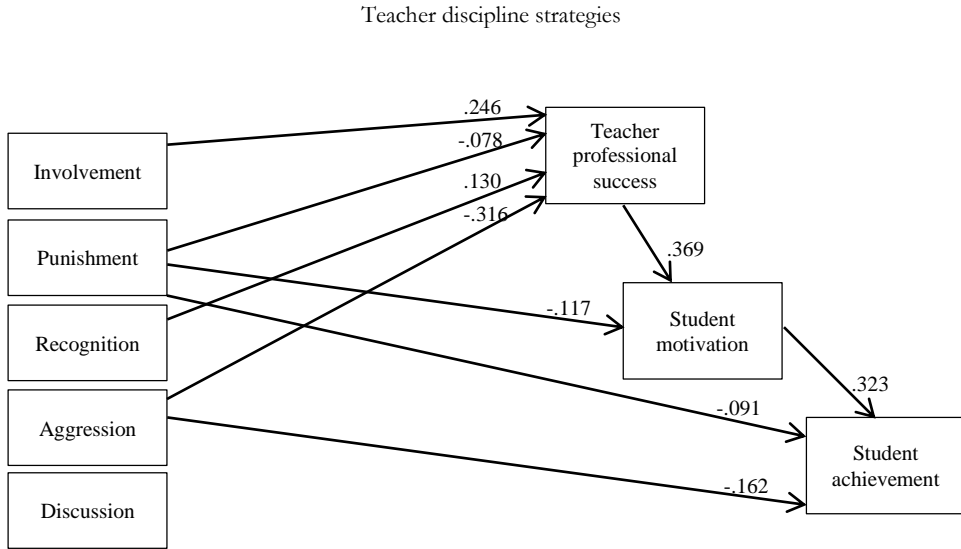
Teacher discipline strategies

Involvement

Punishment

Recognition

Aggression

Discussion

.246

-.078

.130

-.316

Teacher professional success

.369

-.117

Student motivation

.323

-.091

-.162

Student achievement